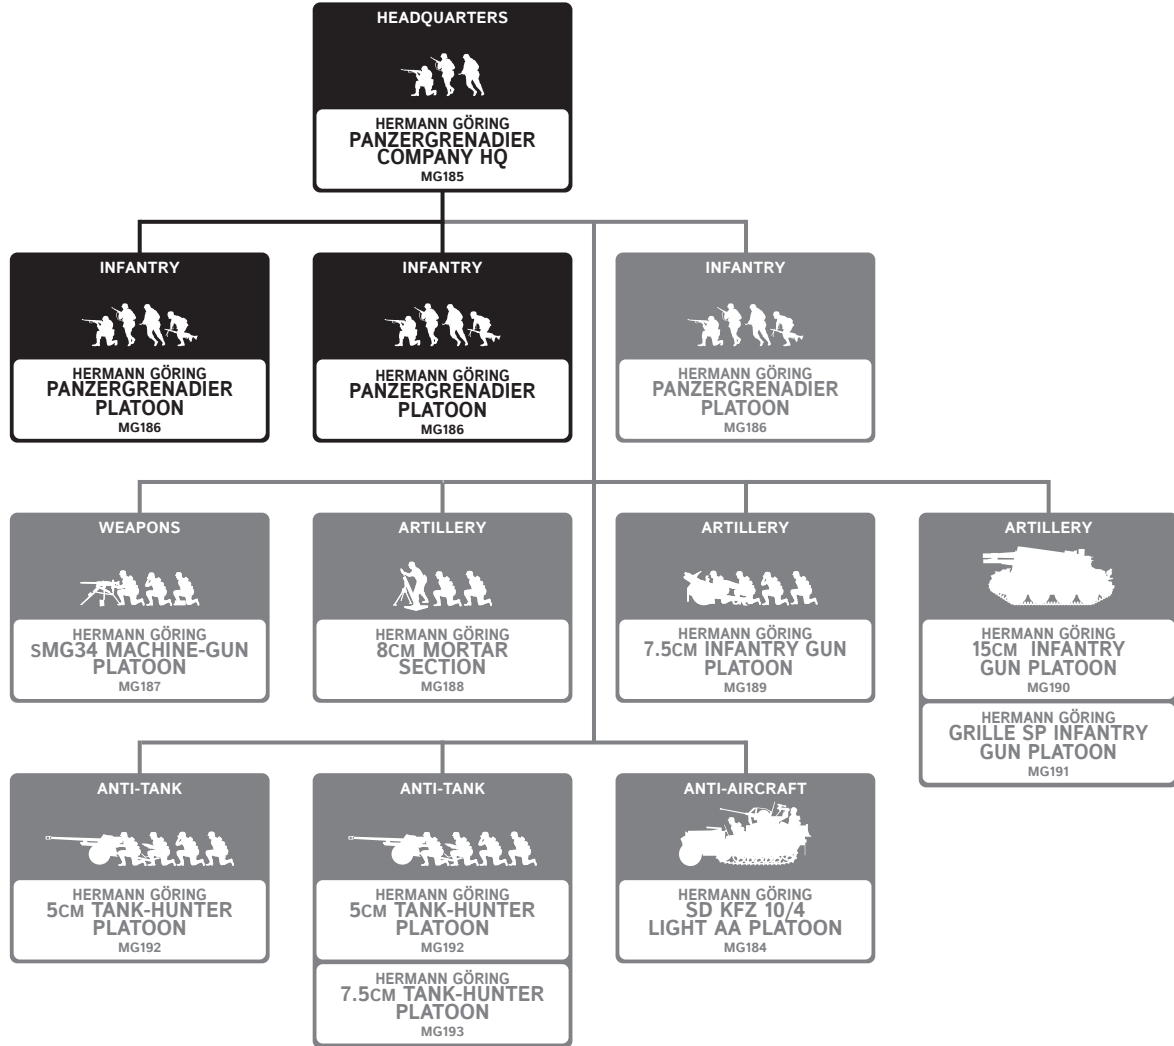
HEADQUARTERS

HERMANN GÖRING
PANZERGRENADIER COMPANY HQ
MG185

INFANTRY

HERMANN GÖRING
PANZERGRENADIER PLATOON
MG186

INFANTRY

HERMANN GÖRING
PANZERGRENADIER PLATOON
MG186

INFANTRY

HERMANN GÖRING
PANZERGRENADIER PLATOON
MG186

WEAPONS

HERMANN GÖRING
sMG34 MACHINE-GUN PLATOON
MG187

ARTILLERY

HERMANN GÖRING
8cm MORTAR SECTION
MG188

ARTILLERY

HERMANN GÖRING
7.5cm INFANTRY GUN PLATOON
MG189

ARTILLERY

HERMANN GÖRING
15cm INFANTRY GUN PLATOON
MG190

HERMANN GÖRING
GRILLE SP INFANTRY GUN PLATOON
MG191

ANTI-TANK

HERMANN GÖRING
5cm TANK-HUNTER PLATOON
MG192

ANTI-TANK

HERMANN GÖRING
5cm TANK-HUNTER PLATOON
MG192

HERMANN GÖRING
7.5cm TANK-HUNTER PLATOON
MG193

ANTI-AIRCRAFT

HERMANN GÖRING
SD KFZ 10/4 LIGHT AA PLATOON
MG184